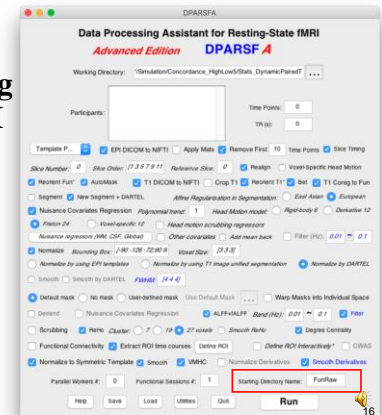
DPARSFA

Data Processing Assistant for Resting-State fMRI

Advanced Edition DPARSF A

g

Working Directory: \Simulation\Concordance_HighLowS\Stats_DynamicPairedT ...

Participants:

Time Points: 0

TR (s): 0

Template P... EPI DICOM to NIFTI Apply Mats Remove First 10 Time Points Slice Timing

Slice Number: 0 Slice Order: [1 3 5 7 9 11 Reference Slice: 0 Realign Voxel-Specific Head Motion

Reorient Fun* AutoMask T1 DICOM to NIFTI Crop T1 Reorient T1* Bet T1 Coreg to Fun

Segment New Segment + DARTEL Affine Regularisation in Segmentation: East Asian European

Nuisance Covariates Regression Polynomial trend: 1 Head Motion model: Rigid-body 6 Derivative 12

Friston 24 Voxel-specific 12 Head motion scrubbing regressors

Nuisance regressors (WM, CSF, Global) Other covariates Add mean back Filter (Hz): 0.01 ~ 0.1

Normalize Bounding Box: [-90 -126 -72;90 9 Voxel Size: [3 3 3]

Normalize by using EPI templates Normalize by using T1 image unified segmentation Normalize by DARTEL

Smooth Smooth by DARTEL FWHM: [4 4 4]

Default mask No mask User-defined mask Use Default Mask ... Warp Masks into Individual Space

Detrend Nuisance Covariates Regression ALFF+fALFF Band (Hz): 0.01 ~ 0.1 Filter

Scrubbing ReHo Cluster: 7 19 27 voxels Smooth ReHo Degree Centrality

Functional Connectivity Extract ROI time courses Define ROI Define ROI Interactively* CWAS

Normalize to Symmetric Template Smooth VMHC Normalize Derivatives Smooth Derivatives

Parallel Workers #: 0 Functional Sessions #: 1 Starting Directory Name: FunRaw

Help Save Load Utilities Quit Run

16